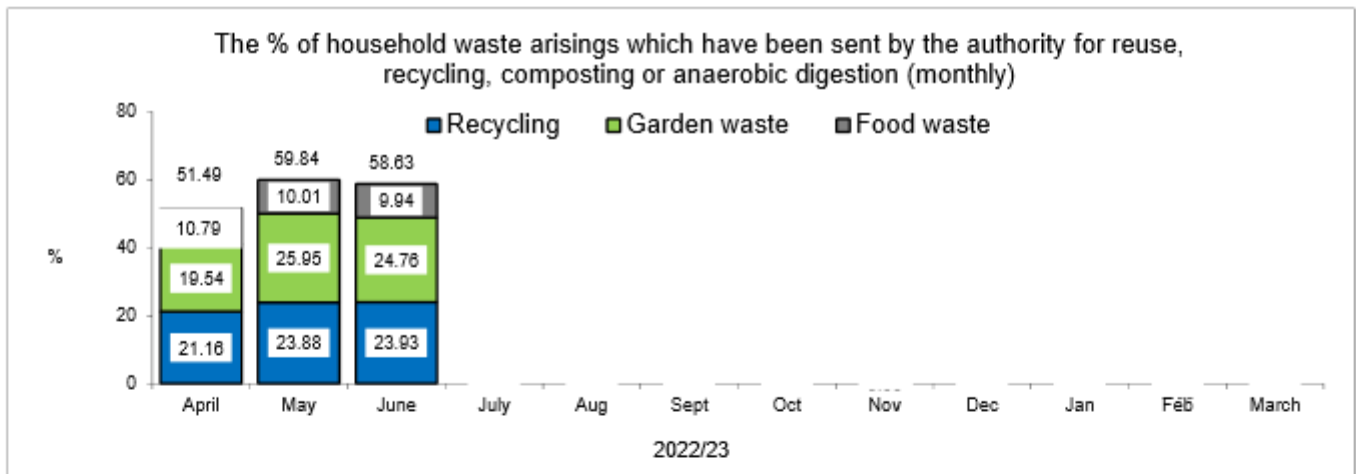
The % of household waste arisings which have been sent by the authority for reuse, recycling, composting or anaerobic digestion (monthly)

Recycling Garden waste Food waste

80
60
40
20
0

%

51.49
10.79
19.54
21.16

59.84
10.01
25.95
23.88

58.63
9.94
24.76
23.93

April May June July Aug Sept Oct Nov Dec Jan Feb March

2022/23